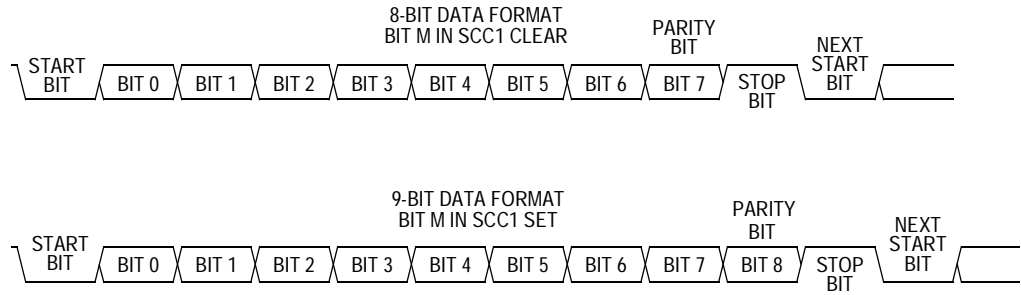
8-BIT DATA FORMAT
BIT M IN SCC1 CLEAR

PARITY BIT

START BIT
BIT 0
BIT 1
BIT 2
BIT 3
BIT 4
BIT 5
BIT 6
BIT 7
STOP BIT
NEXT START BIT

9-BIT DATA FORMAT
BIT M IN SCC1 SET

PARITY BIT

START BIT
BIT 0
BIT 1
BIT 2
BIT 3
BIT 4
BIT 5
BIT 6
BIT 7
BIT 8
STOP BIT
NEXT START BIT